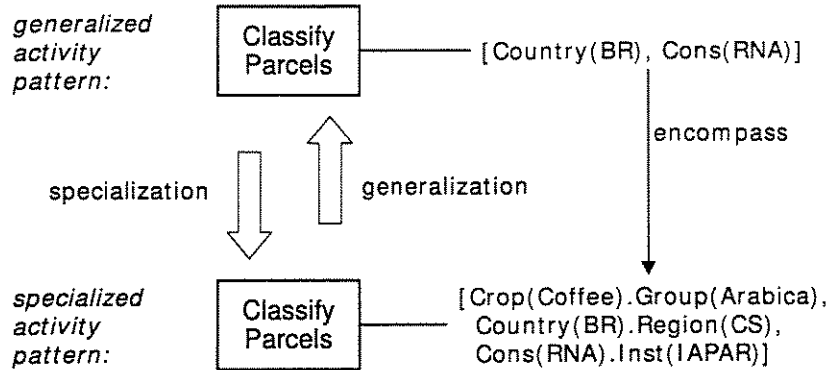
generalized activity pattern:

Classify Parcels

[Country(BR), Cons(RNA)]

encompass

specialization

generalization

specialized activity pattern:

Classify Parcels

[Crop(Coffee).Group(Arabica), Country(BR).Region(CS), Cons(RNA).Inst(IAPAR)]